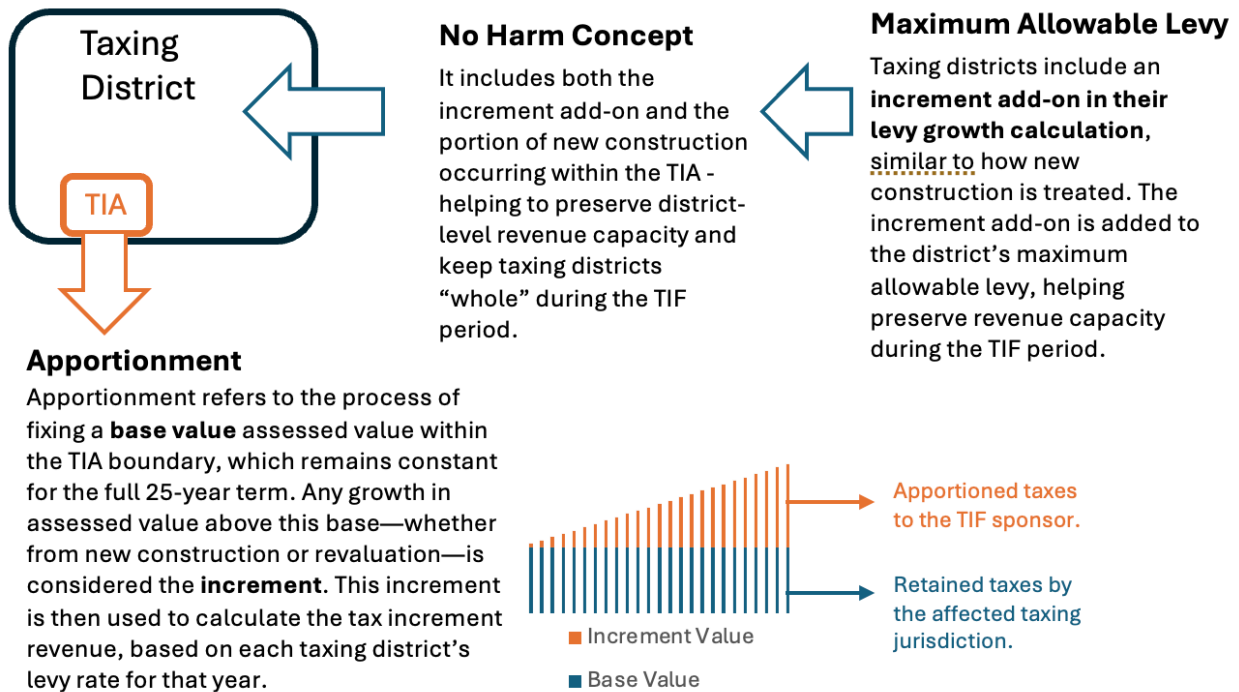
Taxing District

TIA

No Harm Concept

It includes both the increment add-on and the portion of new construction occurring within the TIA - helping to preserve district-level revenue capacity and keep taxing districts "whole" during the TIF period.

Maximum Allowable Levy

Taxing districts include an **increment add-on in their levy growth calculation**, similar to how new construction is treated. The increment add-on is added to the district's maximum allowable levy, helping preserve revenue capacity during the TIF period.

Apportionment

Apportionment refers to the process of fixing a **base value** assessed value within the TIA boundary, which remains constant for the full 25-year term. Any growth in assessed value above this base—whether from new construction or revaluation—is considered the **increment**. This increment is then used to calculate the tax increment revenue, based on each taxing district's levy rate for that year.

Apportioned taxes to the TIF sponsor.

Retained taxes by the affected taxing jurisdiction.

Increment Value

Base Value